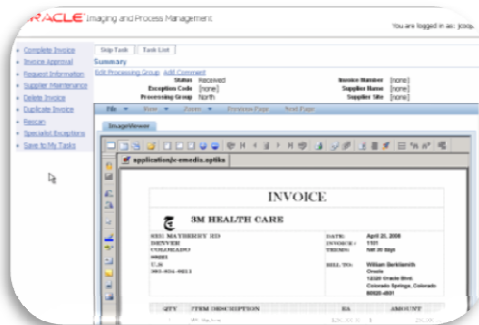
ORACLE Imaging and Process Management

You are logged in as: jcoop.

Complete Invoice
Invoice Approval
Request Information
Supplier Maintenance
Delete Invoice
Duplicate Invoice
Rescan
Specialist Exceptions
Save to My Tasks

Skip Task | Task List

Summary

Edit Processing Group | Add Comment

| | | | |
|---|---|---|---|
| Status | Received | Invoice Number | [none] |
| Exception Code | [none] | Supplier Name | [none] |
| Processing Group | North | Supplier Site | [none] |

File ▾ | View ▾ | Zoom ▾ | Previous Page | Next Page

ImageViewer

application/x-emedia.optika

INVOICE

3M HEALTH CARE

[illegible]
DENVER
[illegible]

DATE: April 21, 2008
INVOICE #: 1101
TERMS: Net 30 days

BILL TO: William Berkhardt
Oracle
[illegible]
Colorado Springs, Colorado
80920-4501

QTY | ITEM DESCRIPTION | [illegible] | AMOUNT